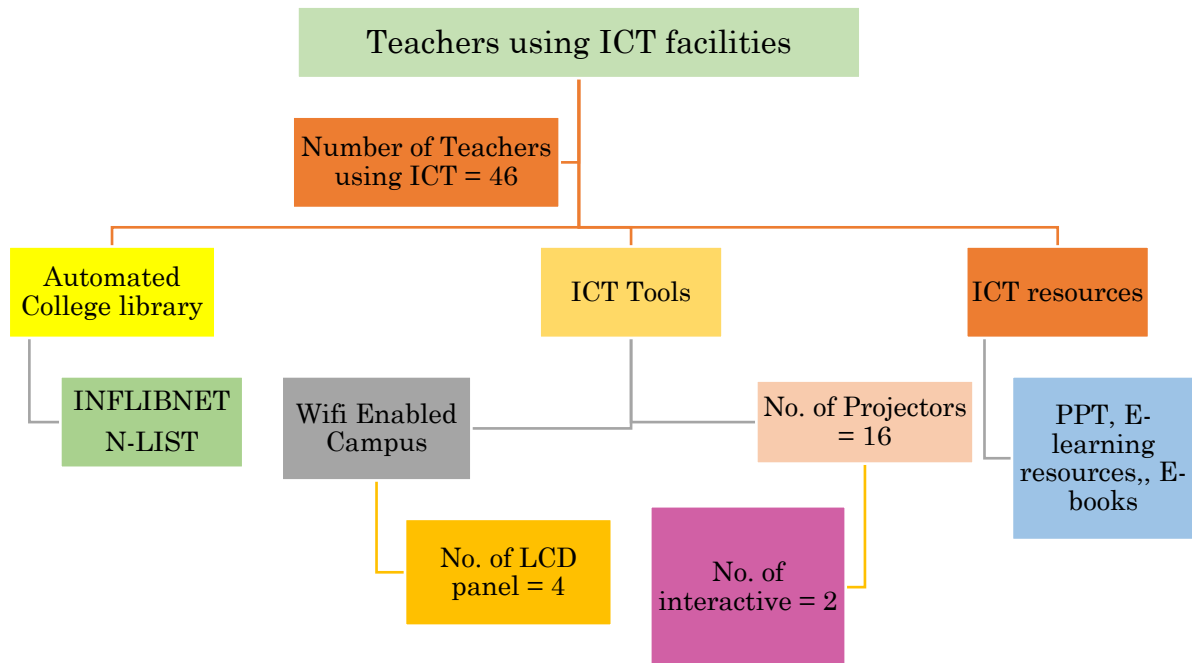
Teachers using ICT facilities

Number of Teachers using ICT = 46

Automated College library

ICT Tools

ICT resources

INFLIBNET N-LIST

Wifi Enabled Campus

No. of Projectors = 16

PPT, E-learning resources,, E-books

No. of LCD panel = 4

No. of interactive = 2